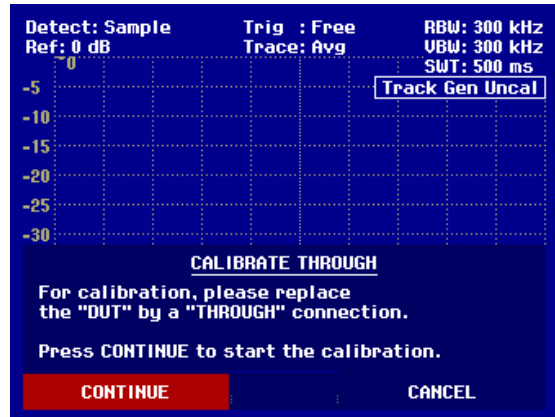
Detect: Sample
Ref: 0 dB

Trig : Free
Trace: Avg

RBW: 300 kHz
VBW: 300 kHz
SWT: 500 ms

Track Gen Uncal

0
-5
-10
-15
-20
-25
-30

CALIBRATE THROUGH

For calibration, please replace the "DUT" by a "THROUGH" connection.

Press CONTINUE to start the calibration.

CONTINUE

CANCEL